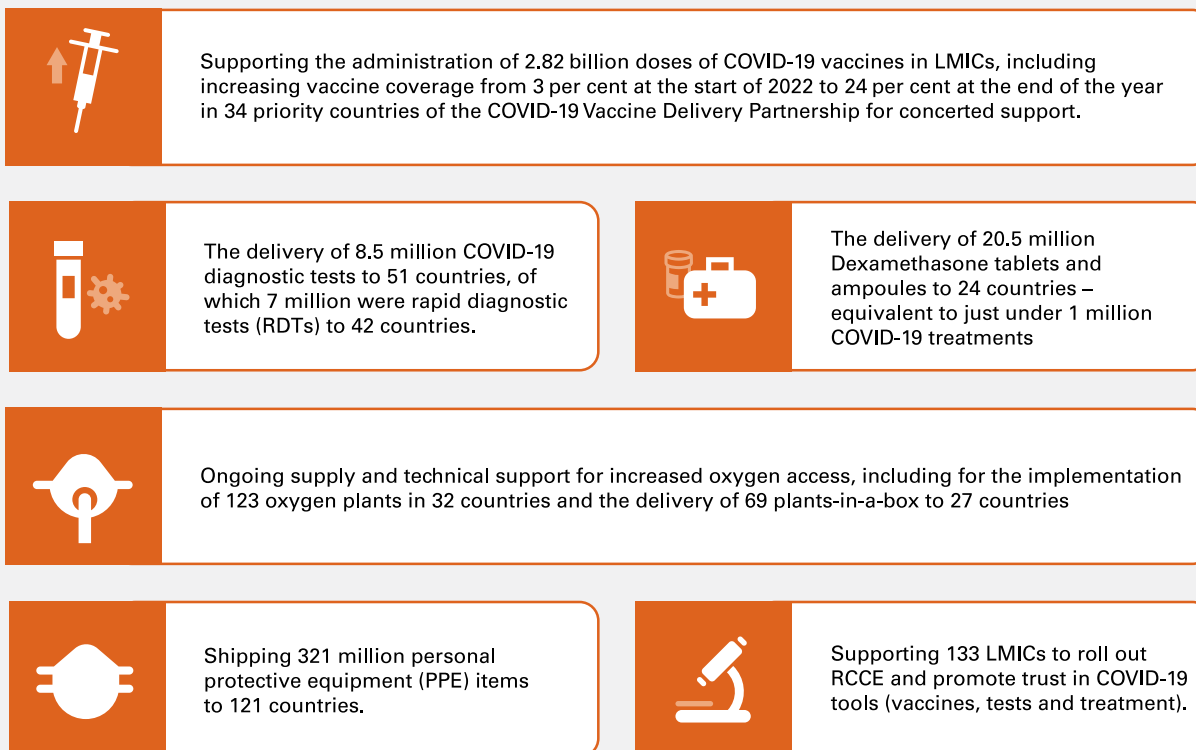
Supporting the administration of 2.82 billion doses of COVID-19 vaccines in LMICs, including increasing vaccine coverage from 3 per cent at the start of 2022 to 24 per cent at the end of the year in 34 priority countries of the COVID-19 Vaccine Delivery Partnership for concerted support.

The delivery of 8.5 million COVID-19 diagnostic tests to 51 countries, of which 7 million were rapid diagnostic tests (RDTs) to 42 countries.

The delivery of 20.5 million Dexamethasone tablets and ampoules to 24 countries – equivalent to just under 1 million COVID-19 treatments

Ongoing supply and technical support for increased oxygen access, including for the implementation of 123 oxygen plants in 32 countries and the delivery of 69 plants-in-a-box to 27 countries

Shipping 321 million personal protective equipment (PPE) items to 121 countries.

Supporting 133 LMICs to roll out RCCE and promote trust in COVID-19 tools (vaccines, tests and treatment).